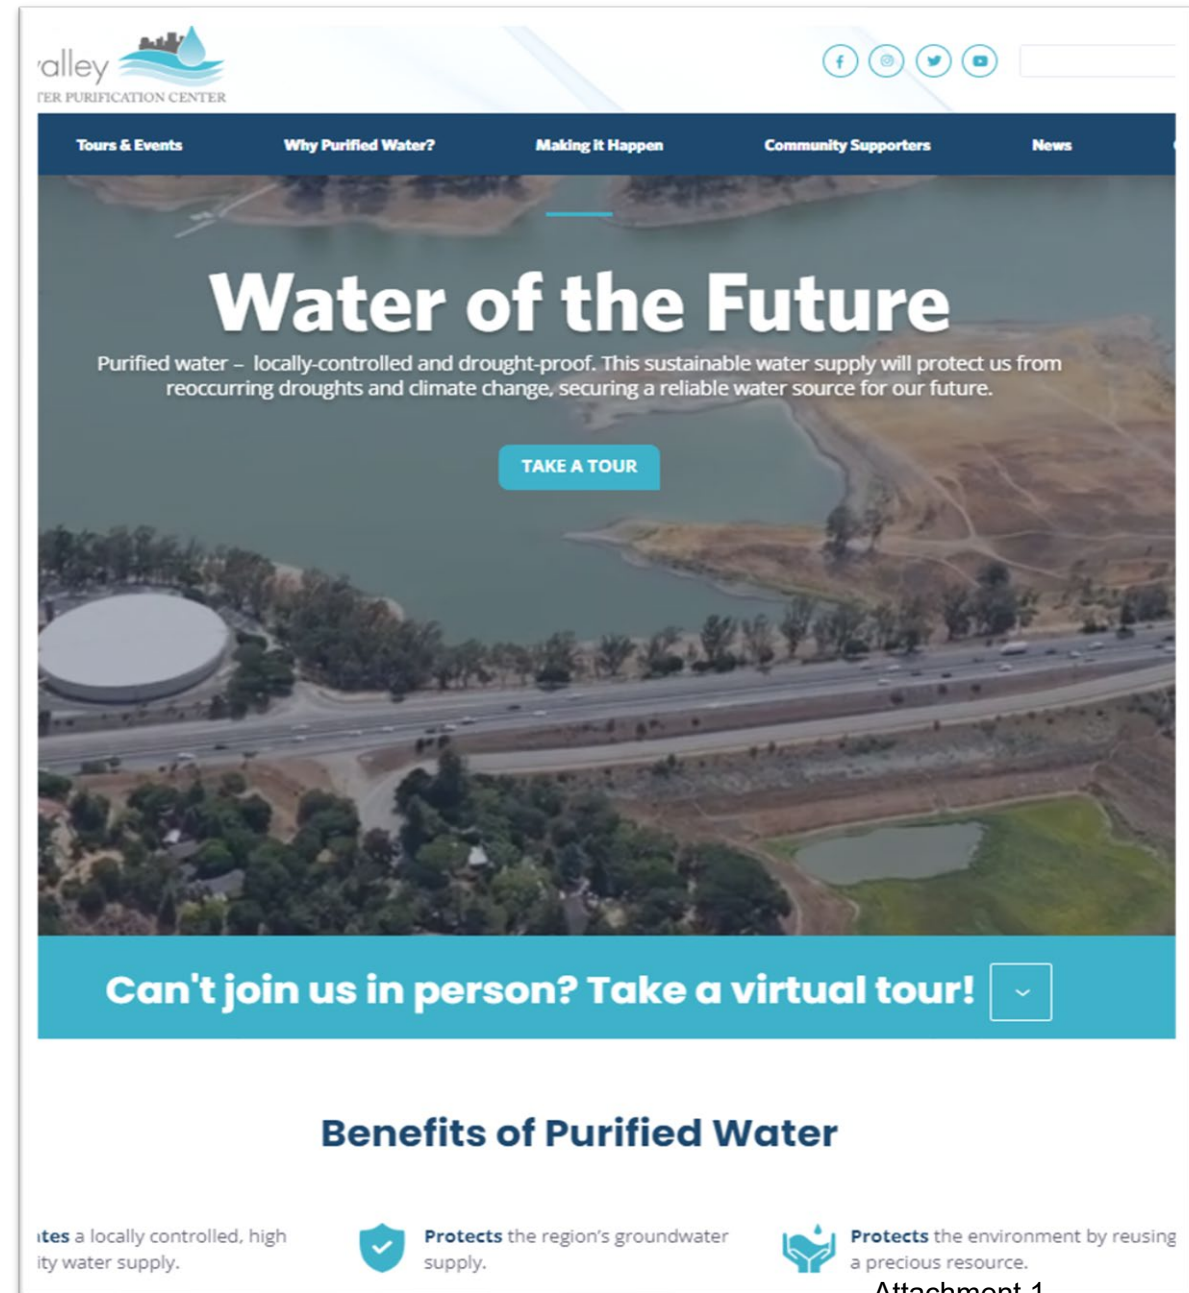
'alley
TER PURIFICATION CENTER

Tours & Events
Why Purified Water?
Making it Happen
Community Supporters
News

Water of the Future

Purified water – locally-controlled and drought-proof. This sustainable water supply will protect us from reoccurring droughts and climate change, securing a reliable water source for our future.

TAKE A TOUR

Can't join us in person? Take a virtual tour!

Benefits of Purified Water

ıtes a locally controlled, high ity water supply.

Protects the region's groundwater supply.

Protects the environment by reusing a precious resource.

Attachment 1